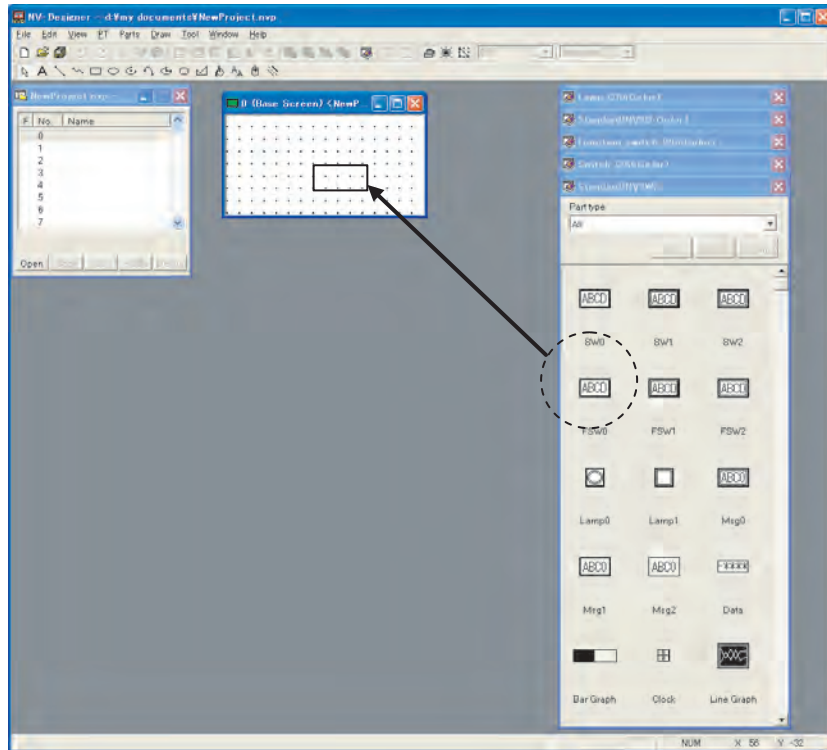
NV-Designer - d:¥my documents¥NewProject.nvp

File Edit View PT Parts Draw Tool Window Help

NewProject.nvp

F No. Name
0
1
2
3
4
5
6
7

Open

0 (Base Screen) <NewP

Lamp (256Color)
Standard(NV10-Color)
Function switch (Monicolor)
Switch (256Color)
Standard(NV10)

Part type
All

ABCD SW0
ABCD SW1
ABCD SW2
ABCD FSW0
ABCD FSW1
ABCD FSW2
Lamp0
Lamp1
ABCD Msg0
ABCD Msg1
ABCD Msg2
Data
Bar Graph
Clock
Line Graph

NUM X 56 Y -32